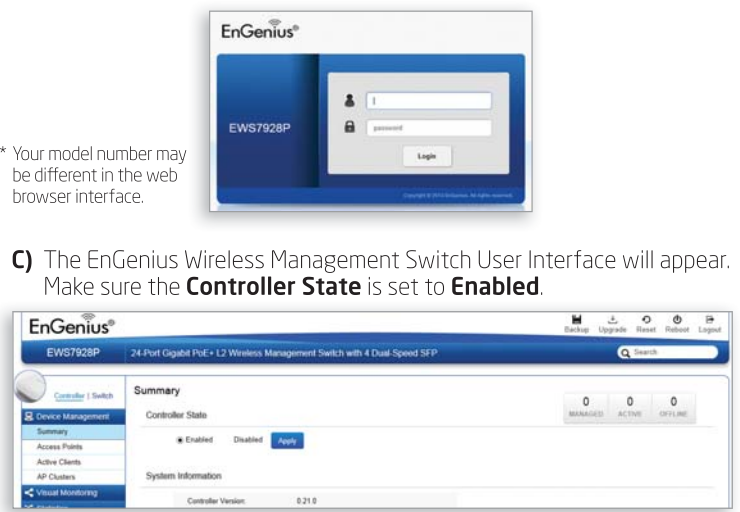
EnGenius®

EWS7928P

password

Login

Copyright © 2014 EnGenius. All rights reserved.

* Your model number may be different in the web browser interface.

C) The EnGenius Wireless Management Switch User Interface will appear. Make sure the **Controller State** is set to **Enabled**.

EnGenius®

Backup Upgrade Reset Reboot Logout

EWS7928P

24-Port Gigabit PoE+ L2 Wireless Management Switch with 4 Dual-Speed SFP

Search

Controller | Switch

Device Management

Summary

Access Points

Active Clients

AP Clusters

Visual Monitoring

Summary

Controller State

0 MANAGED

0 ACTIVE

0 OFFLINE

Enabled Disabled Apply

System Information

Controller Version: 0.21.0